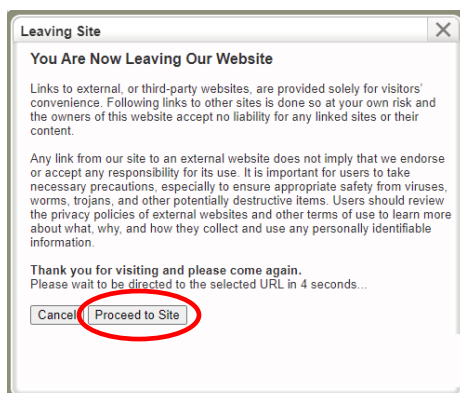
Leaving Site

X

You Are Now Leaving Our Website

Links to external, or third-party websites, are provided solely for visitors' convenience. Following links to other sites is done so at your own risk and the owners of this website accept no liability for any linked sites or their content.

Any link from our site to an external website does not imply that we endorse or accept any responsibility for its use. It is important for users to take necessary precautions, especially to ensure appropriate safety from viruses, worms, trojans, and other potentially destructive items. Users should review the privacy policies of external websites and other terms of use to learn more about what, why, and how they collect and use any personally identifiable information.

Thank you for visiting and please come again.
Please wait to be directed to the selected URL in 4 seconds...

Cancel

Proceed to Site